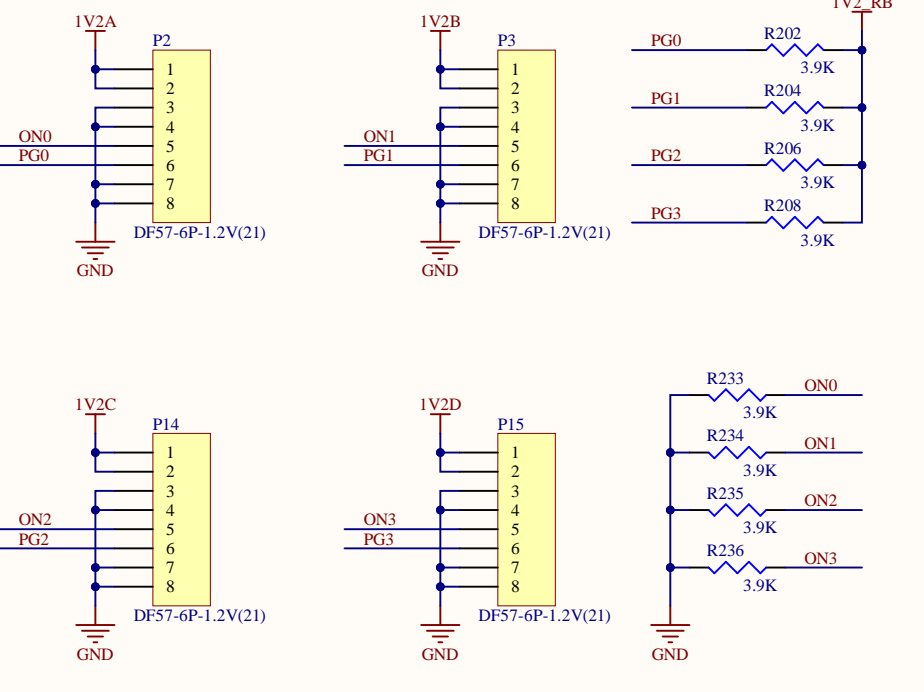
1V2A
P2
1
2
3
4
ON0
5
PG0
6
7
8
DF57-6P-1.2V(21)
GND

1V2B
P3
1
2
3
4
ON1
5
PG1
6
7
8
DF57-6P-1.2V(21)
GND

1V2_RB
PG0
R202
3.9K
PG1
R204
3.9K
PG2
R206
3.9K
PG3
R208
3.9K

1V2C
P14
1
2
3
4
ON2
5
PG2
6
7
8
DF57-6P-1.2V(21)
GND

1V2D
P15
1
2
3
4
ON3
5
PG3
6
7
8
DF57-6P-1.2V(21)
GND

R233
ON0
3.9K
R234
ON1
3.9K
R235
ON2
3.9K
R236
ON3
3.9K
GND